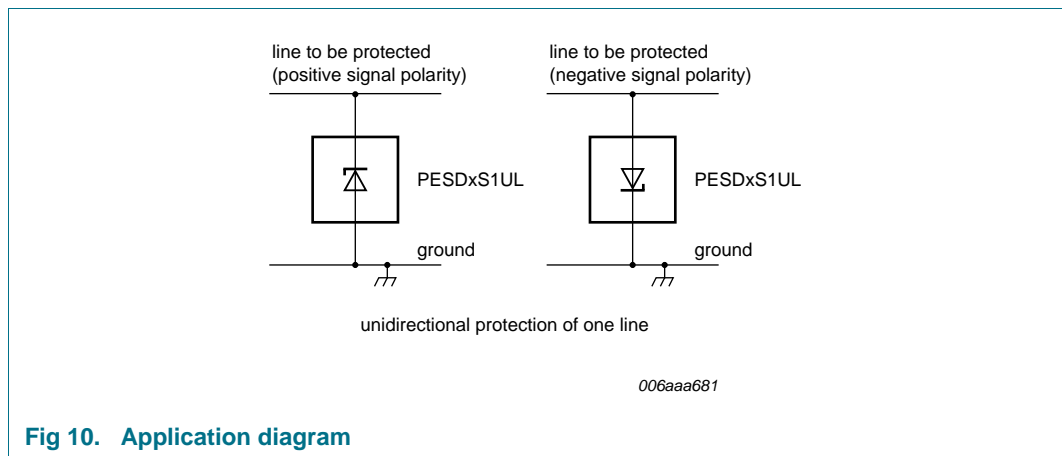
line to be protected
(positive signal polarity)

PESDxS1UL

ground

line to be protected
(negative signal polarity)

PESDxS1UL

ground

unidirectional protection of one line

006aaa681

Fig 10. Application diagram